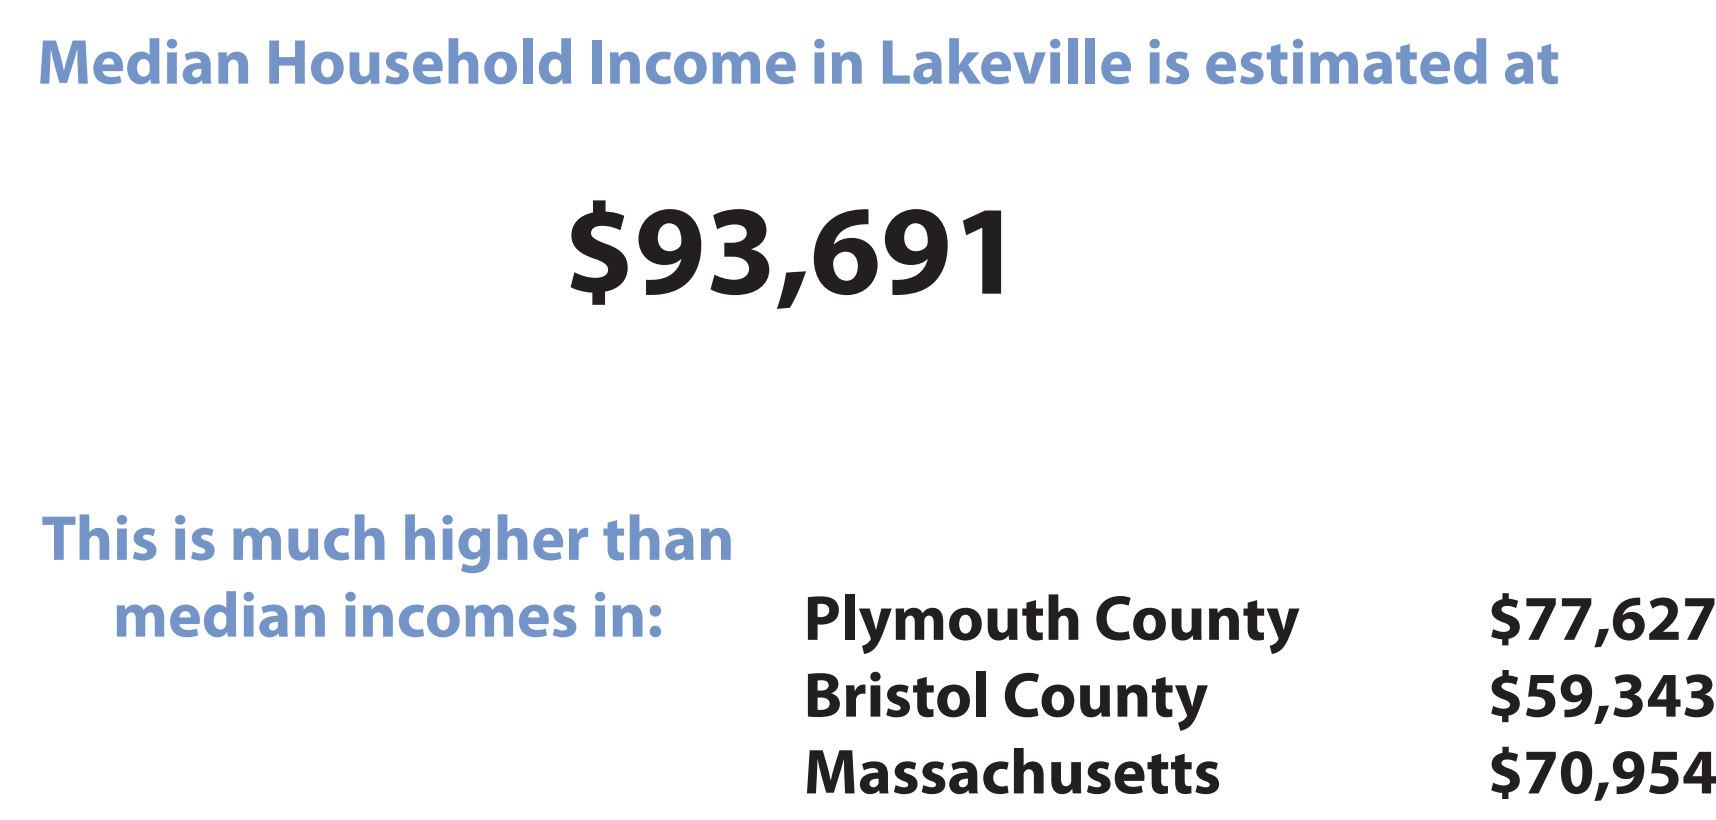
Median Household Income in Lakeville is estimated at

\$93,691

This is much higher than median incomes in:

| | |
|---|---|
| Plymouth County | \$77,627 |
| Bristol County | \$59,343 |
| Massachusetts | \$70,954 |